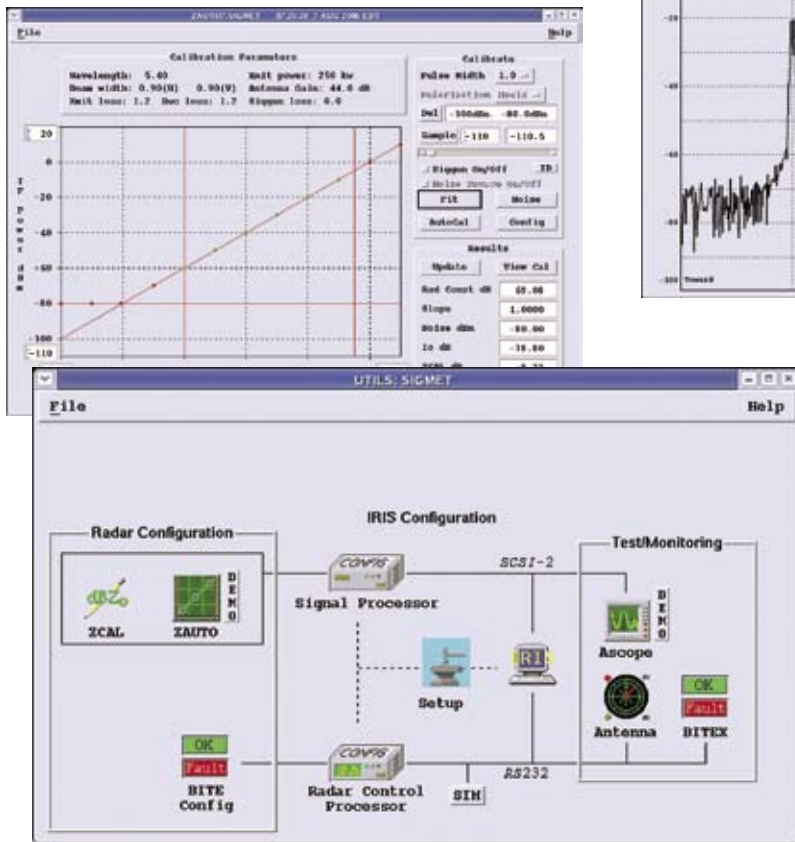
ZAUTO: SIGMET
File
Help

Calibration Parameters
Wavelength: 5.40
Xmit power: 250 kw
Beam width: 0.90(H) 0.90(V)
Antenna Gain: 44.0 dB
Xmit loss: 1.2
Rec loss: 1.7
Zigqen loss: 0.0

20
0
-20
-40
-60
-80
-100
-110

IF Power dBm

Calibrate
Pulse Width 1.0
Polarization Horiz
Del -100dBm -80.0dBm
Sample -110 -110.5
Siggen On/Off
Noise Source On/Off
Fit
Noise
Autocal
Config

Results
Update
View Cal
Rad Const dB 65.06
Slope 1.0000
Noise dBm -80.00
Io dB -35.80

-20
-40
-60
-100

UTILS: SIGMET
File
Help

IRIS Configuration
Radar Configuration
ZCAL
ZAUTO
DEMO
Signal Processor
SCSI-2
Test/Monitoring
Ascope
DEMO
Setup
RI
Antenna
OK
Fault
BITEX
OK
Fault
BITE Config
Radar Control Processor
SIM
RS232